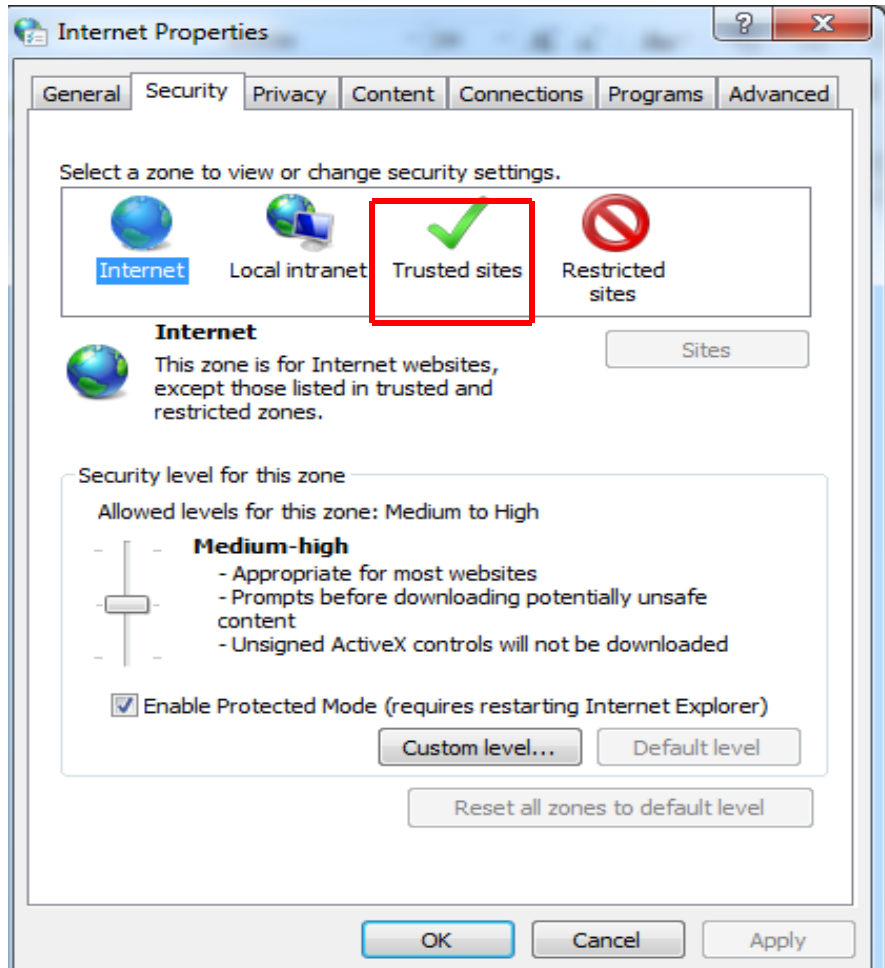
Internet Properties

?

X

General | Security | Privacy | Content | Connections | Programs | Advanced

Select a zone to view or change security settings.

Internet

Local intranet

Trusted sites

Restricted sites

Internet

This zone is for Internet websites, except those listed in trusted and restricted zones.

Sites

Security level for this zone

Allowed levels for this zone: Medium to High

Medium-high

- Appropriate for most websites
- Prompts before downloading potentially unsafe content
- Unsigned ActiveX controls will not be downloaded

Enable Protected Mode (requires restarting Internet Explorer)

Custom level...

Default level

Reset all zones to default level

OK

Cancel

Apply